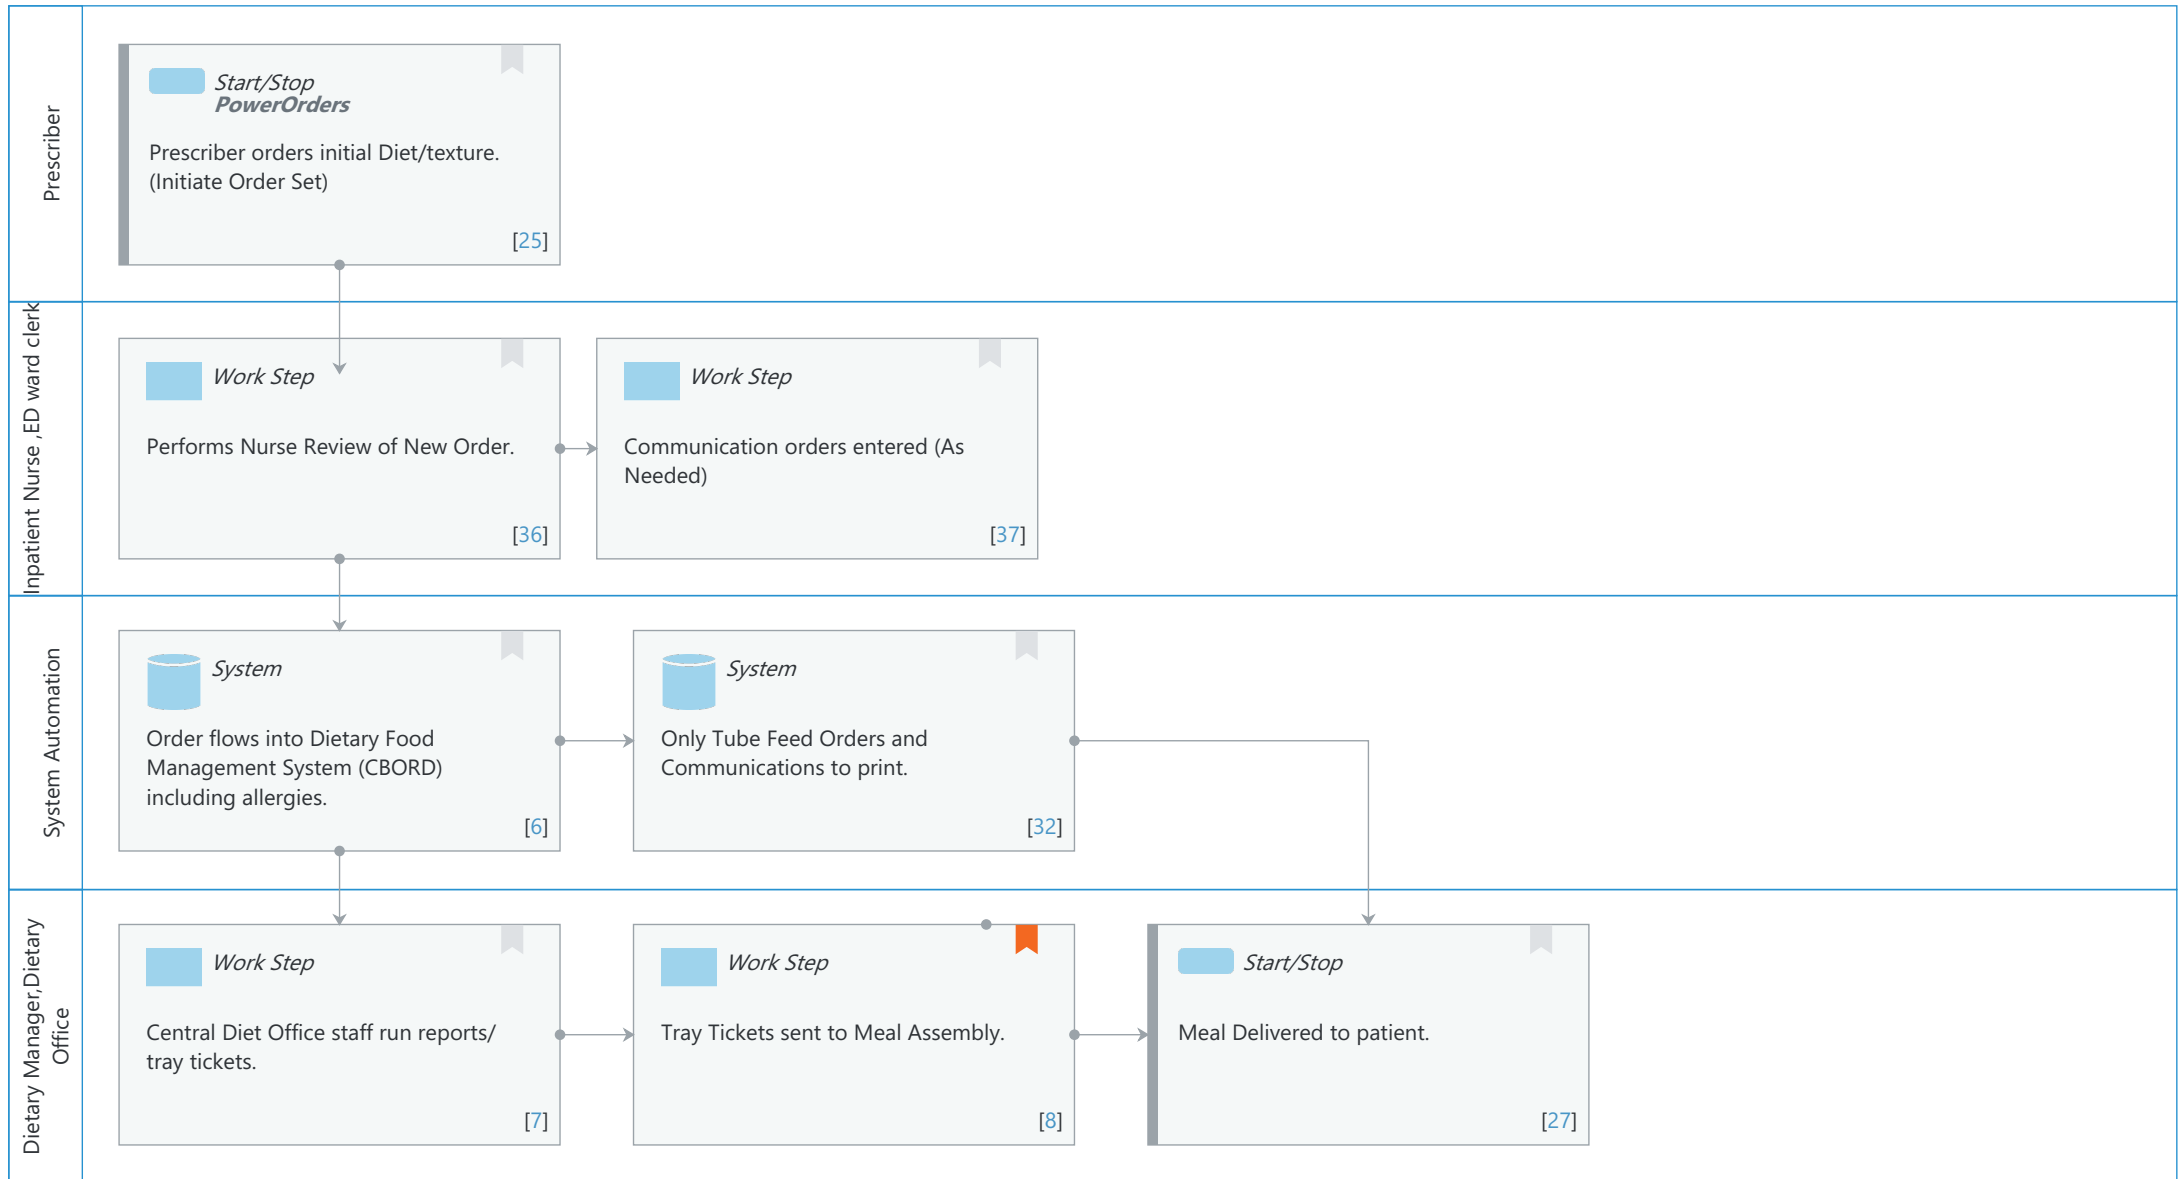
Prescriber

Start/Stop
PowerOrders

Prescriber orders initial Diet/texture. (Initiate Order Set)

[25]

Inpatient Nurse ,ED ward clerk

Work Step

Performs Nurse Review of New Order.

[36]

Work Step

Communication orders entered (As Needed)

[37]

System Automation

System

Order flows into Dietary Food Management System (CBORD) including allergies.

[6]

System

Only Tube Feed Orders and Communications to print.

[32]

Dietary Manager,Dietary Office

Work Step

Central Diet Office staff run reports/ tray tickets.

[7]

Work Step

Tray Tickets sent to Meal Assembly.

[8]

Start/Stop

Meal Delivered to patient.

[27]